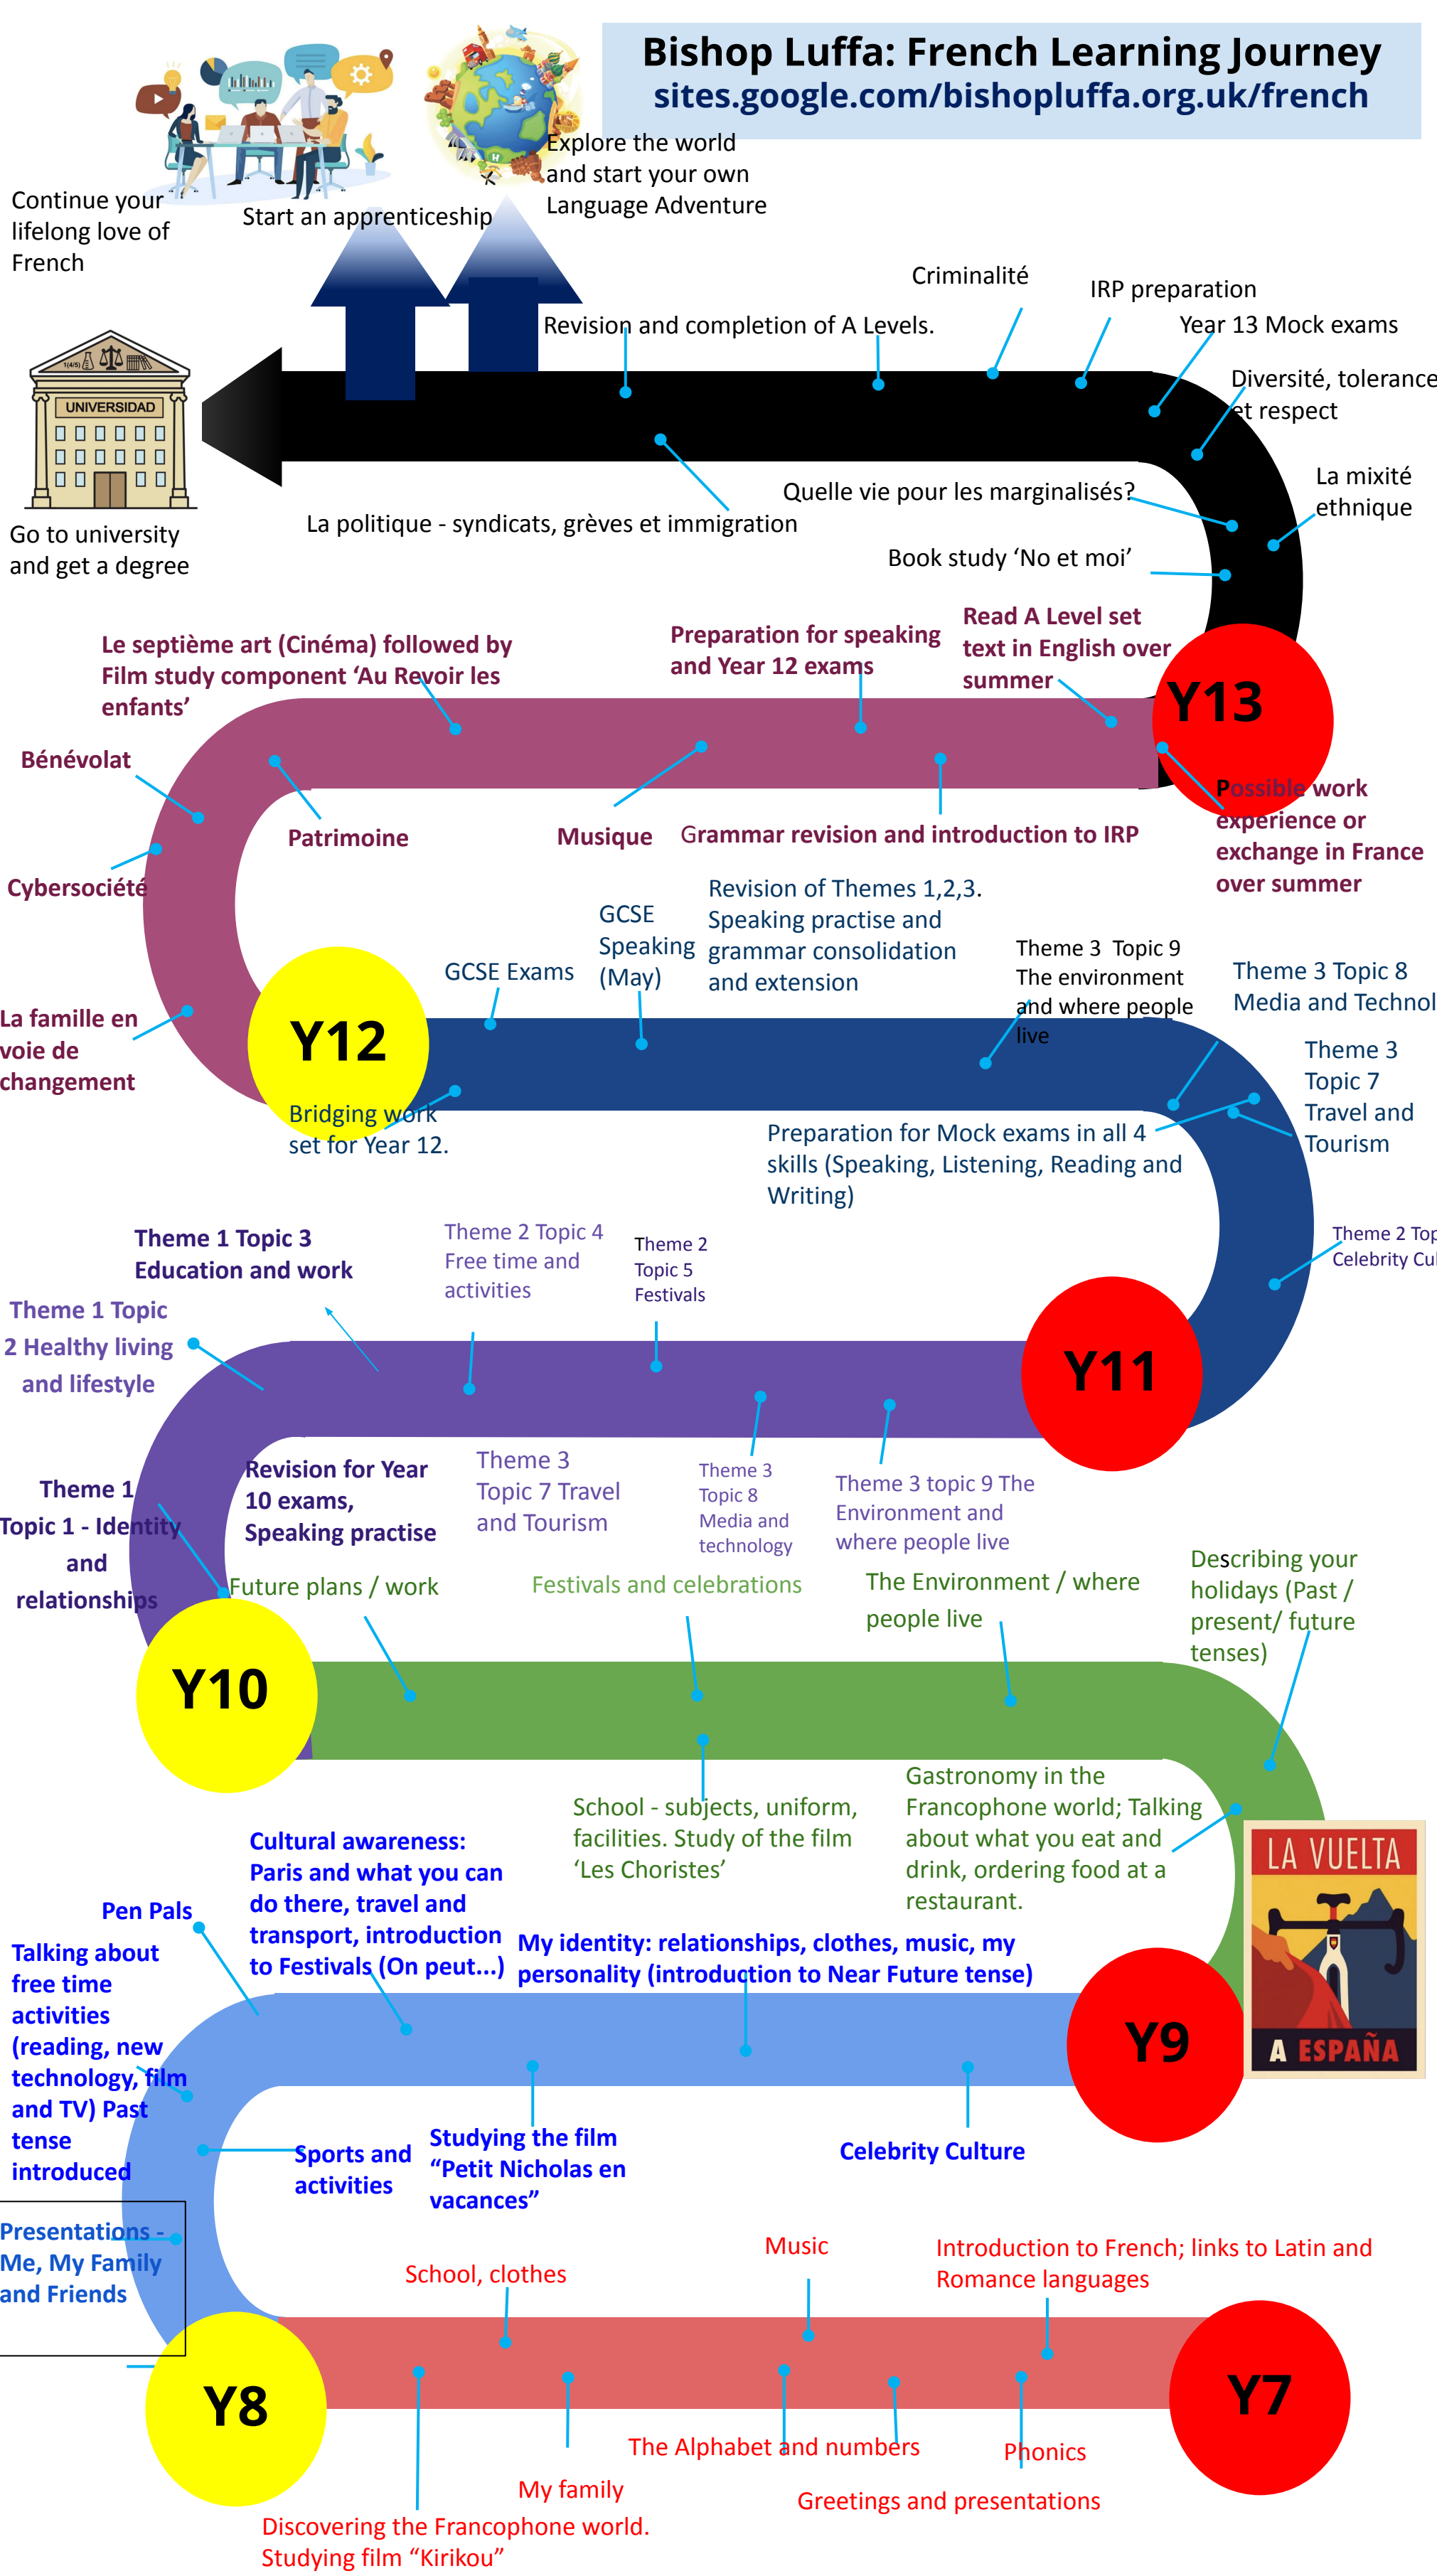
Bishop Luffa: French Learning Journey
sites.google.com/bishopluffa.org.uk/french

Continue your lifelong love of French

Start an apprenticeship

Explore the world and start your own Language Adventure

UNIVERSIDAD

Go to university and get a degree

Criminalité

IRP preparation

Year 13 Mock exams

Revision and completion of A Levels.

Diversité, tolerance et respect

La mixité ethnique

Quelle vie pour les marginalisés?

La politique - syndicats, grèves et immigration

Book study 'No et moi'

Le septième art (Cinéma) followed by Film study component 'Au Revoir les enfants'

Preparation for speaking and Year 12 exams

Read A Level set text in English over summer

Y13

Bénévolat

Patrimoine

Musique

Grammar revision and introduction to IRP

Possible work experience or exchange in France over summer

Cybersociété

Revision of Themes 1,2,3. Speaking practise and grammar consolidation and extension

GCSE Speaking (May)

GCSE Exams

Theme 3 Topic 9 The environment and where people live

Theme 3 Topic 8 Media and Technol

La famille en voie de changement

Y12

Theme 3 Topic 7 Travel and Tourism

Bridging work set for Year 12.

Preparation for Mock exams in all 4 skills (Speaking, Listening, Reading and Writing)

Theme 1 Topic 3 Education and work

Theme 2 Topic 4 Free time and activities

Theme 2 Topic 5 Festivals

Theme 2 Top Celebrity Cul

Theme 1 Topic 2 Healthy living and lifestyle

Y11

Theme 1 Topic 1 - Identity and relationships

Revision for Year 10 exams, Speaking practise

Theme 3 Topic 7 Travel and Tourism

Theme 3 Topic 8 Media and technology

Theme 3 topic 9 The Environment and where people live

Future plans / work

Festivals and celebrations

The Environment / where people live

Describing your holidays (Past / present/ future tenses)

Y10

School - subjects, uniform, facilities. Study of the film 'Les Choristes'

Gastronomy in the Francophone world; Talking about what you eat and drink, ordering food at a restaurant.

LA VUELTA
A ESPAÑA

Cultural awareness: Paris and what you can do there, travel and transport, introduction to Festivals (On peut...)

Pen Pals

Talking about free time activities (reading, new technology, film and TV) Past tense introduced

My identity: relationships, clothes, music, my personality (introduction to Near Future tense)

Y9

Sports and activities

Studying the film "Petit Nicholas en vacances"

Celebrity Culture

Presentations - Me, My Family and Friends

Music

Introduction to French; links to Latin and Romance languages

School, clothes

Y8

Y7

The Alphabet and numbers

Phonics

My family

Greetings and presentations

Discovering the Francophone world. Studying film "Kirikou"